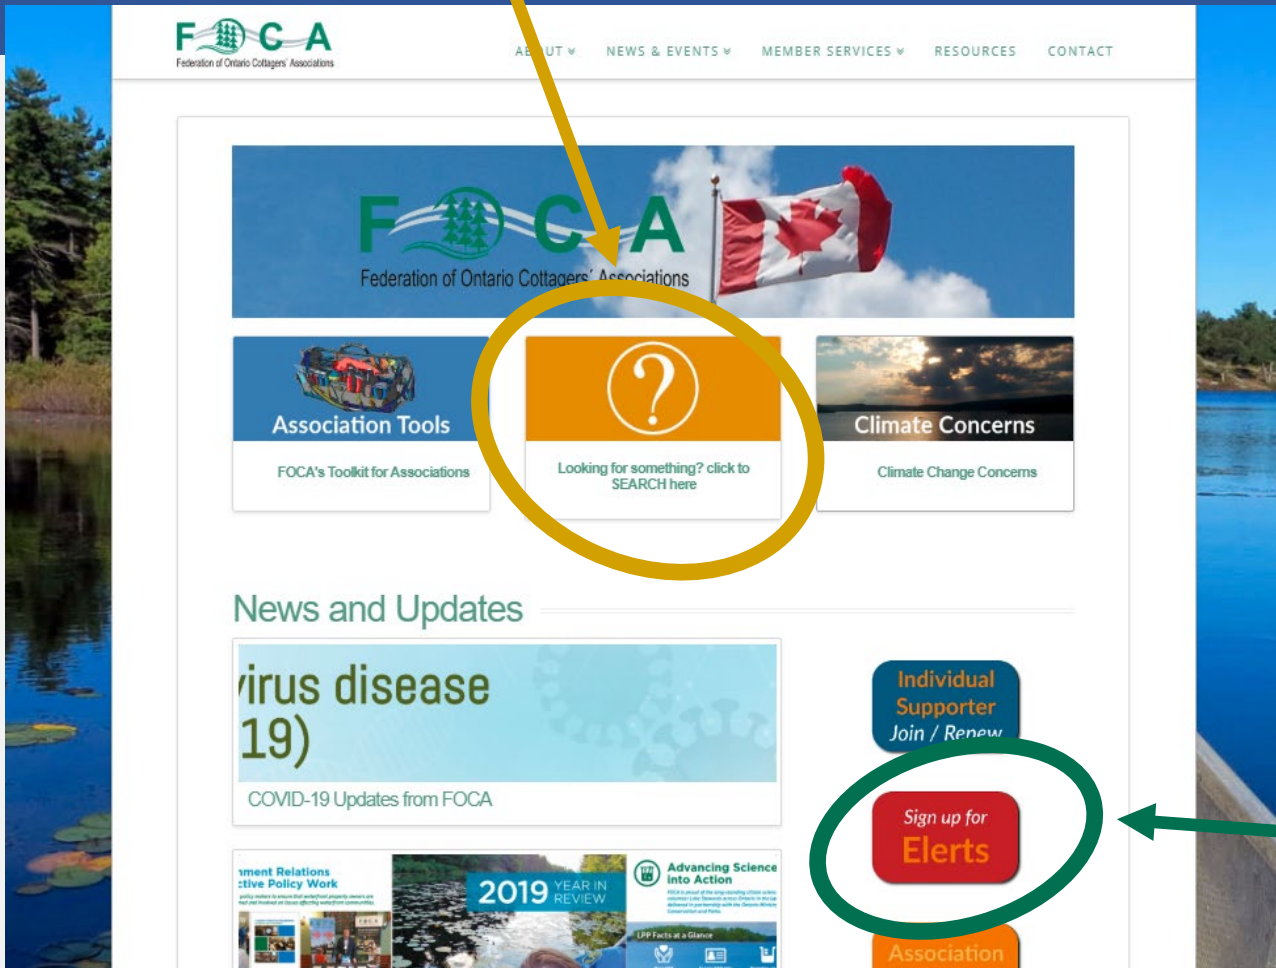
F C A
Federation of Ontario Cottagers' Associations

AB UT NEWS & EVENTS MEMBER SERVICES RESOURCES CONTACT

F C A
Federation of Ontario Cottagers' Associations

Association Tools
FOCA's Toolkit for Associations

?
Looking for something? click to SEARCH here

Climate Concerns
Climate Change Concerns

News and Updates

irus disease 19)
COVID-19 Updates from FOCA

Individual Supporter
Join / Renew

Sign up for Elerts

Association

ment Relations
ctive Policy Work

2019 YEAR IN REVIEW

Advancing Science into Action

LPP Facts at a Glance